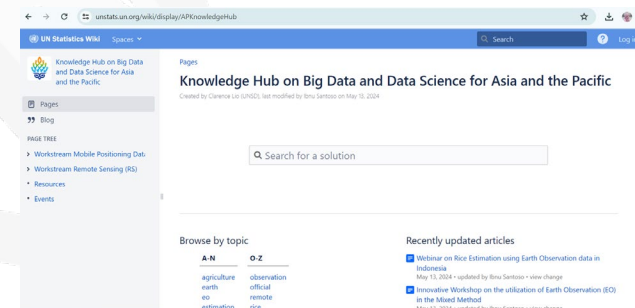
unstats.un.org/wiki/display/APKnowledgeHub

UN Statistics Wiki Spaces

Search

Log

Knowledge Hub on Big Data and Data Science for Asia and the Pacific

Pages

Blog

PAGE TREE

Workstream Mobile Positioning Dat

Workstream Remote Sensing (RS)

Resources

Events

Pages

Knowledge Hub on Big Data and Data Science for Asia and the Pacific

Created by Clarence Lio (UNSD), last modified by Ibnu Santoso on May 13, 2024

Search for a solution

Browse by topic

| A-N | O-Z |
|---|---|
| agriculture | observation |
| earth | official |
| eo | remote |
| estimation | rice |

Recently updated articles

Webinar on Rice Estimation using Earth Observation data in Indonesia

May 13, 2024 • updated by Ibnu Santoso • view change

Innovative Workshop on the utilization of Earth Observation (EO) in the Mixed Method

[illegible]